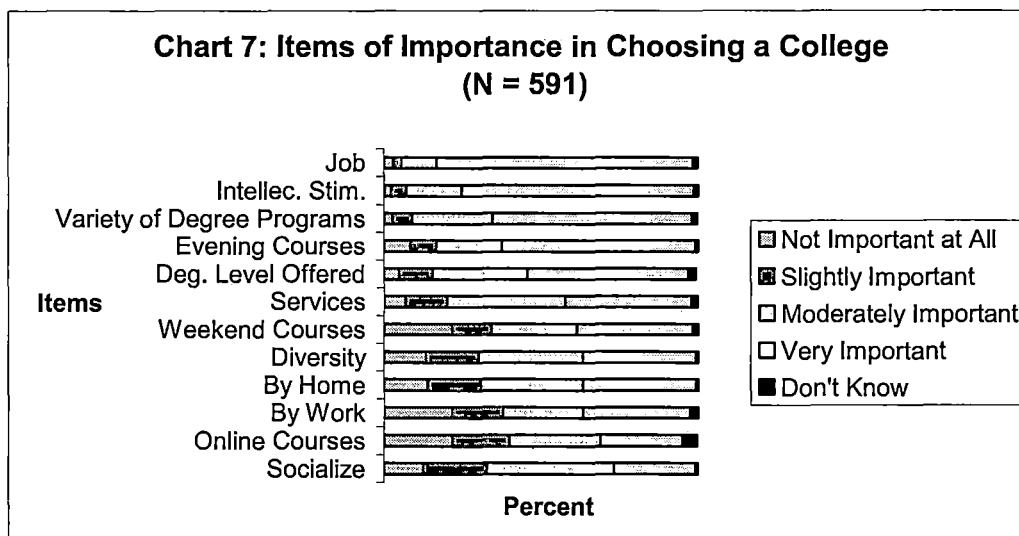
Chart 7: Items of Importance in Choosing a College
(N = 591)

Items

Job
Intellec. Stim.
Variety of Degree Programs
Evening Courses
Deg. Level Offered
Services
Weekend Courses
Diversity
By Home
By Work
Online Courses
Socialize

Percent

Not Important at All
Slightly Important
Moderately Important
Very Important
Don't Know